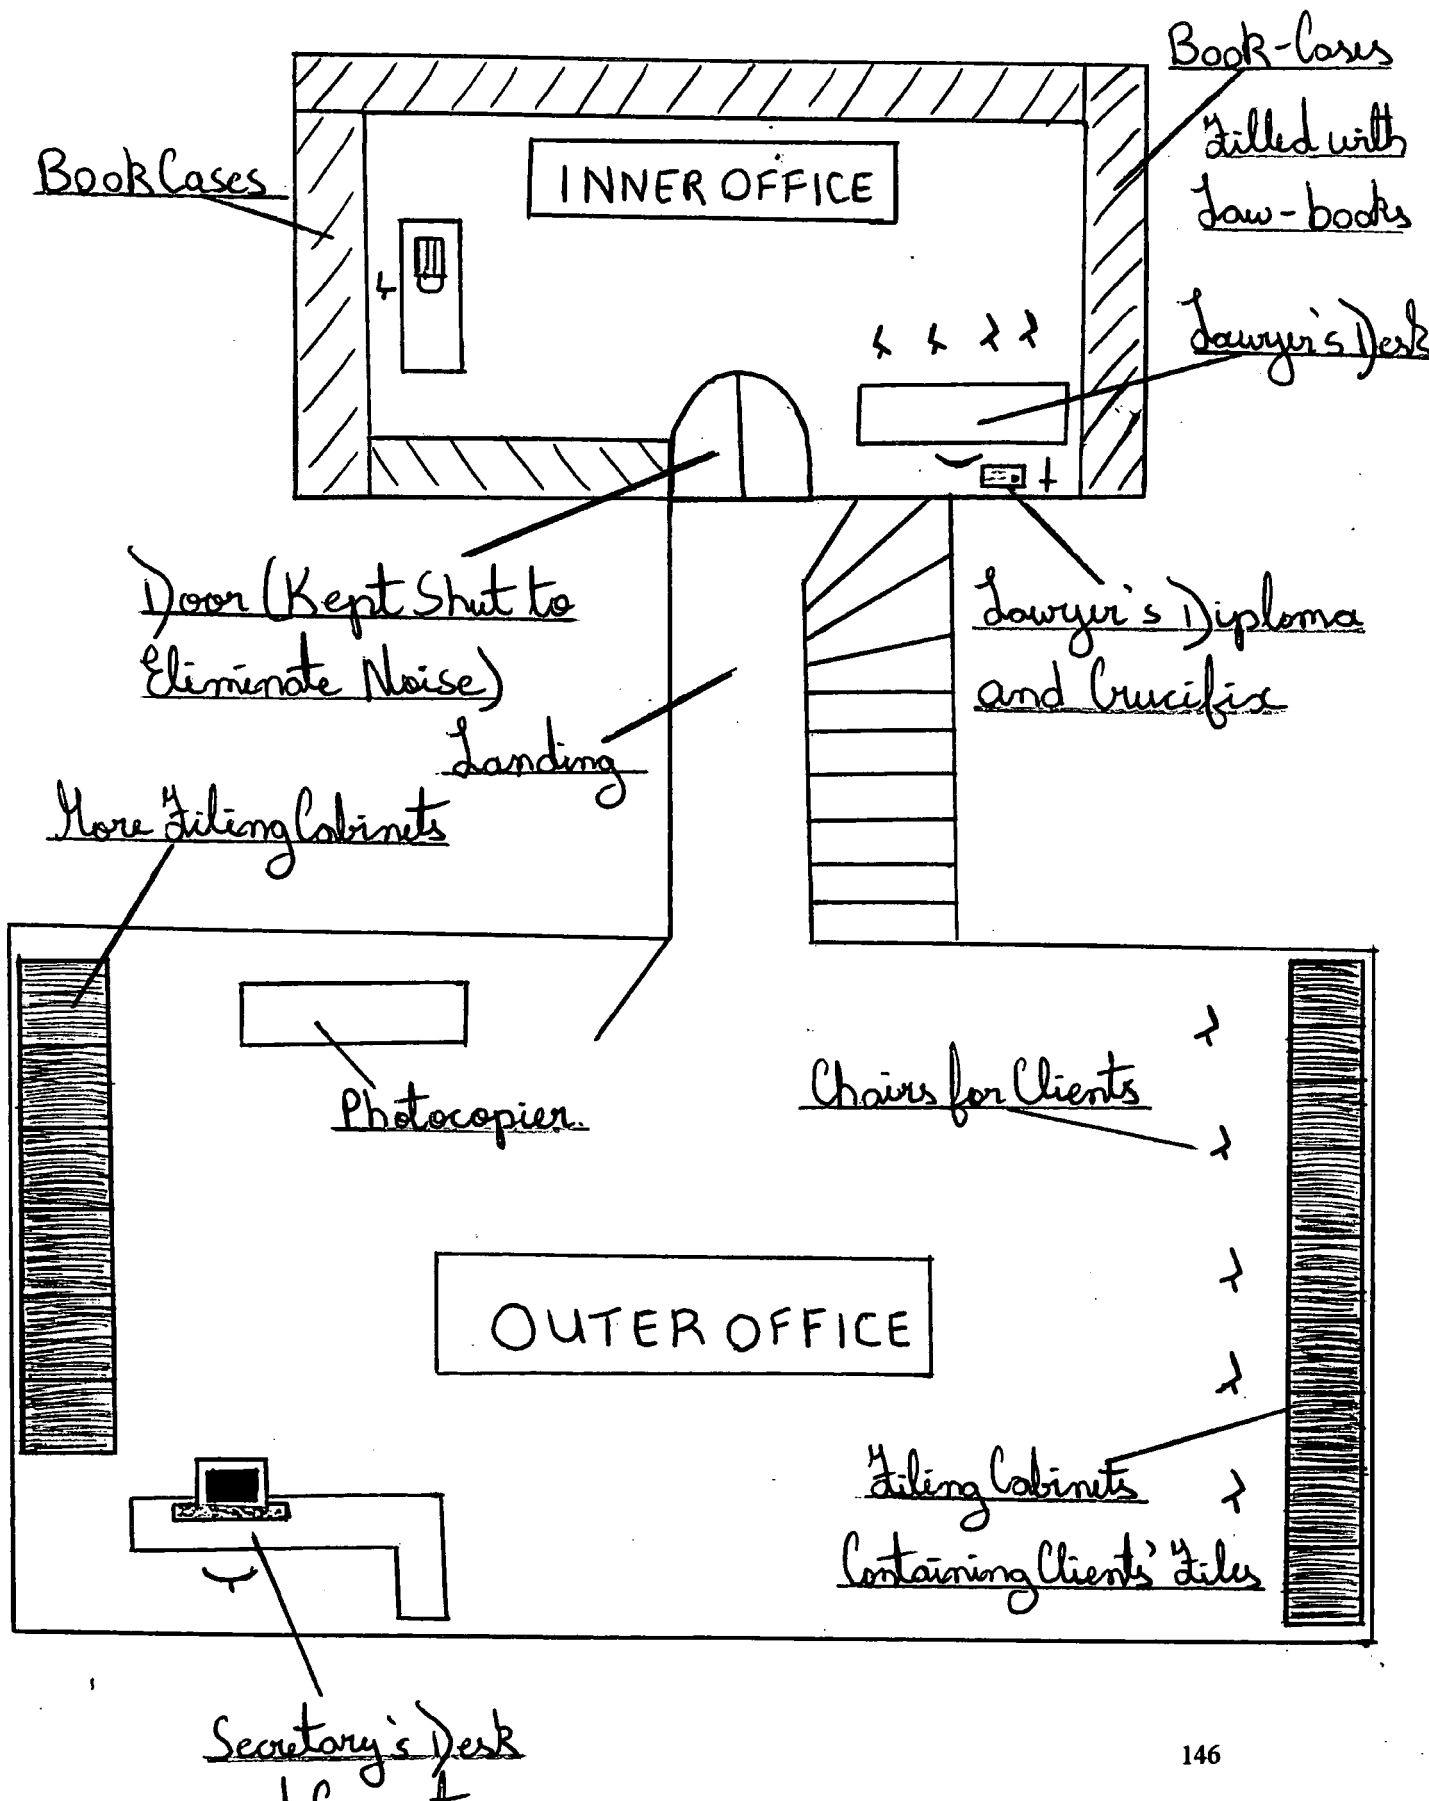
Book-Cases Filled with Law-books

Book Cases

INNER OFFICE

Lawyer's Desk

Door (Kept Shut to Eliminate Noise)

Lawyer's Diploma and Crucifix

Landing

More Filing Cabinets

Photocopier.

Chairs for Clients

OUTER OFFICE

Filing Cabinets Containing Clients' Files

Secretary's Desk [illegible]

146